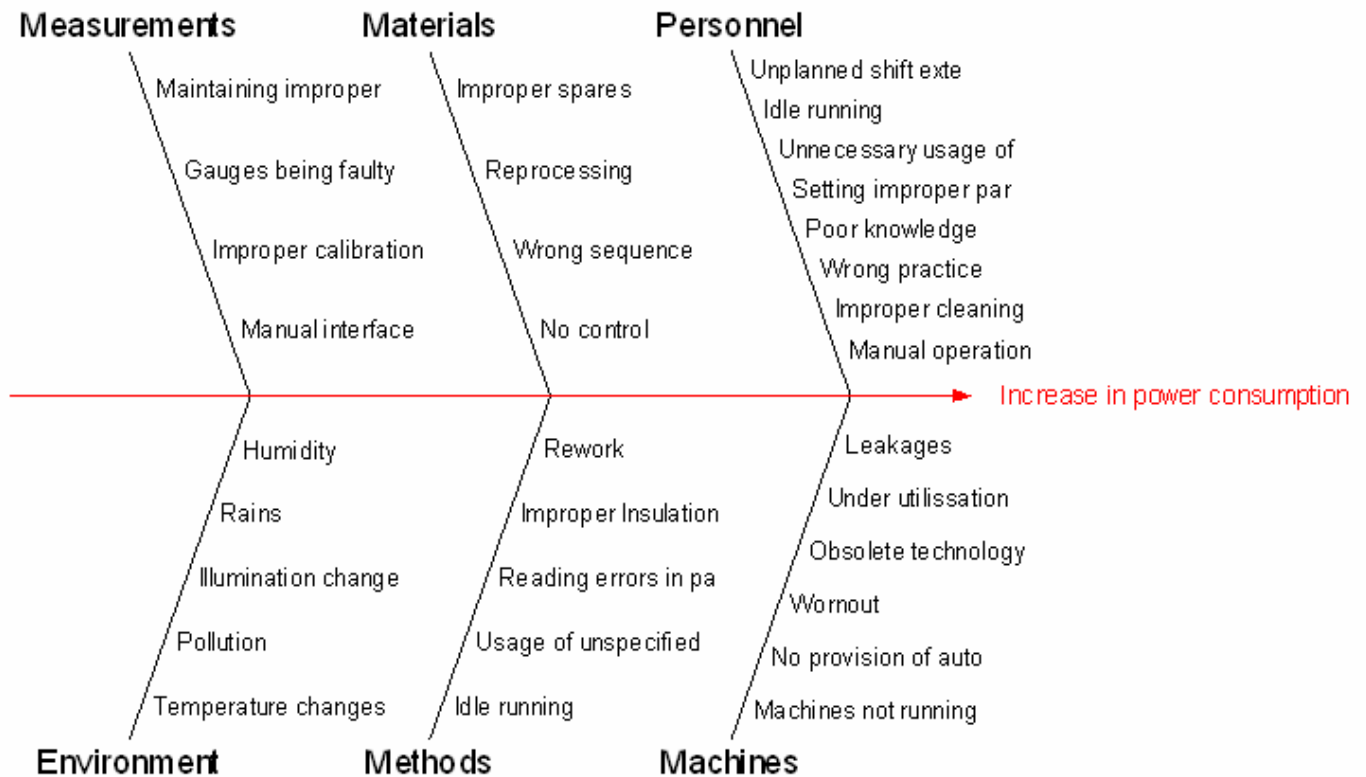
Measurements

Maintaining improper

Gauges being faulty

Improper calibration

Manual interface

Materials

Improper spares

Reprocessing

Wrong sequence

No control

Personnel

Unplanned shift exte

Idle running

Unnecessary usage of

Setting improper par

Poor knowledge

Wrong practice

Improper cleaning

Manual operation

Increase in power consumption

Humidity

Rains

Illumination change

Pollution

Temperature changes

Environment

Rework

Improper Insulation

Reading errors in pa

Usage of unspecified

Idle running

Methods

Leakages

Under utilissation

Obsolete technology

Wornout

No provision of auto

Machines not running

Machines